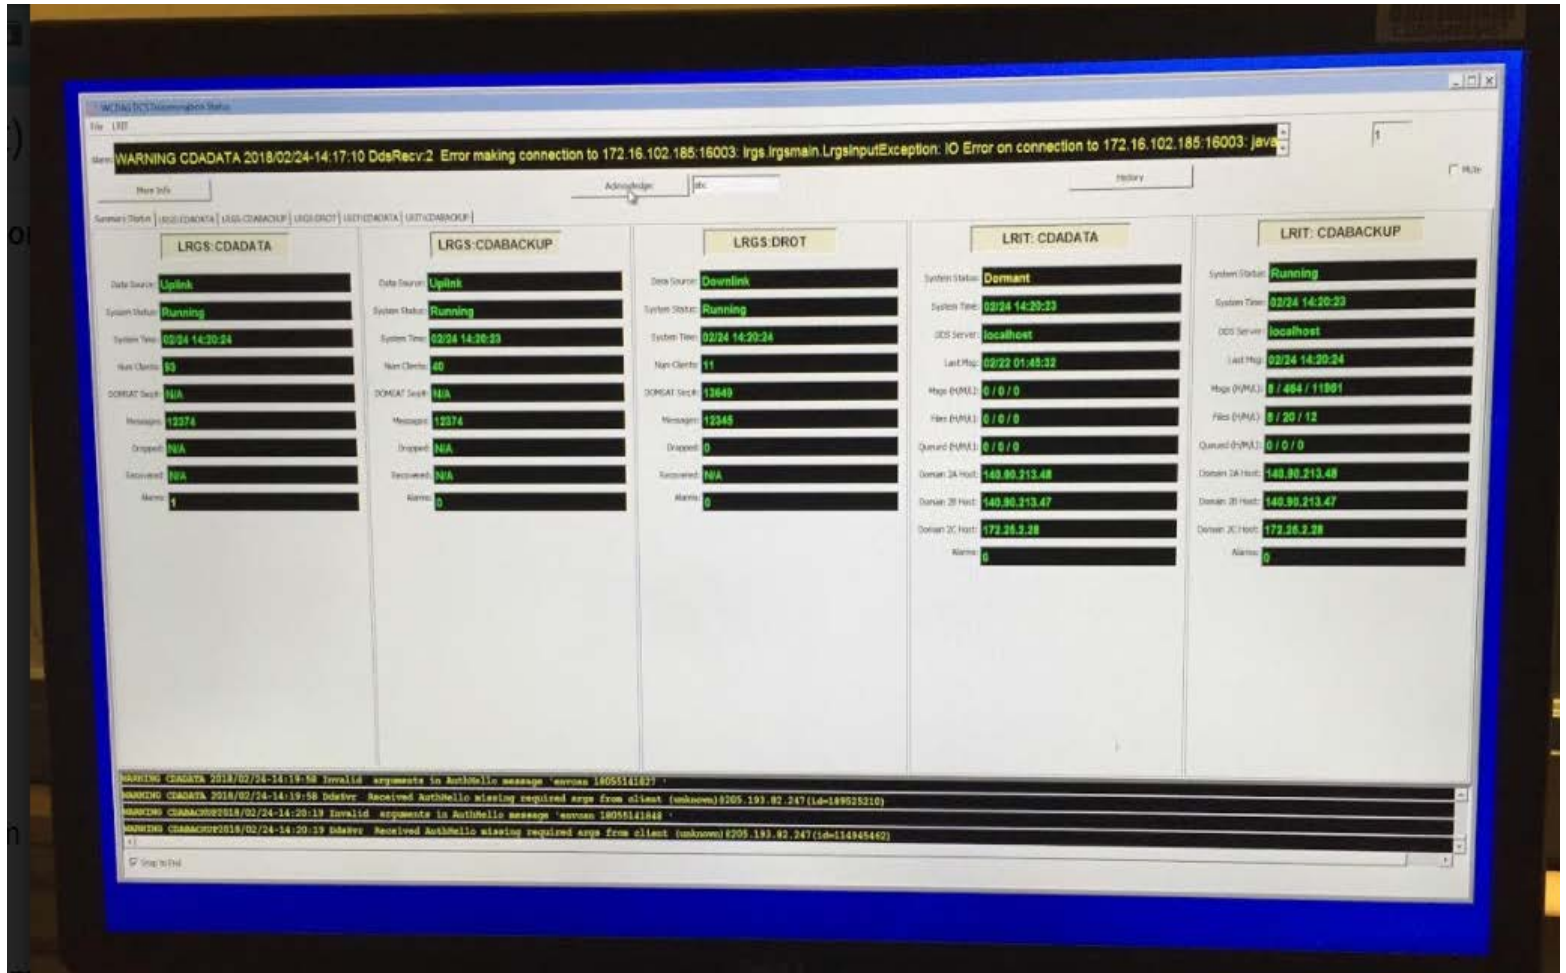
WCDAS DCS Dissemination Status

File LRIT

Alarm WARNING CDADATA 2018/02/24-14:17:10 DdsRecv:2 Error making connection to 172.16.102.185:16003: lrgs.lrgsmain.LrgsInputException: IO Error on connection to 172.16.102.185:16003: java

1

Mute

More Info

Acknowledge

abc

History

Summary Status | LRGS:CDADATA | LRGS:CDABACKUP | LRGS:DROT | LRIT:CDADATA | LRIT:CDABACKUP

LRGS:CDADATA

Data Source: Uplink
System Status: Running
System Time: 02/24 14:20:24
Num Clients: 93
DOMSAT Seq#: N/A
Messages: 12374
Dropped: N/A
Recovered: N/A
Alarms: 1

LRGS:CDABACKUP

Data Source: Uplink
System Status: Running
System Time: 02/24 14:20:23
Num Clients: 40
DOMSAT Seq#: N/A
Messages: 12374
Dropped: N/A
Recovered: N/A
Alarms: 0

LRGS:DROT

Data Source: Downlink
System Status: Running
System Time: 02/24 14:20:24
Num Clients: 11
DOMSAT Seq#: 13649
Messages: 12345
Dropped: 0
Recovered: N/A
Alarms: 0

LRIT: CDADATA

System Status: Dormant
System Time: 02/24 14:20:23
DDS Server: localhost
Last Msg: 02/22 01:45:32
Msgs (H/M/L): 0 / 0 / 0
Files (H/M/L): 0 / 0 / 0
Queued (H/M/L): 0 / 0 / 0
Domain 2A Host: 140.90.213.48
Domain 2B Host: 140.90.213.47
Domain 2C Host: 172.25.2.28
Alarms: 0

LRIT: CDABACKUP

System Status: Running
System Time: 02/24 14:20:23
DDS Server: localhost
Last Msg: 02/24 14:20:24
Msgs (H/M/L): 8 / 464 / 11901
Files (H/M/L): 8 / 20 / 12
Queued (H/M/L): 0 / 0 / 0
Domain 2A Host: 140.90.213.48
Domain 2B Host: 140.90.213.47
Domain 2C Host: 172.25.2.28
Alarms: 0

WARNING CDADATA 2018/02/24-14:19:58 Invalid arguments in AuthHello message 'envoss 18055141827 '
WARNING CDADATA 2018/02/24-14:19:58 DdsSvr Received AuthHello missing required args from client (unknown)@205.193.82.247(id=169525210)
WARNING CDABACKUP2018/02/24-14:20:19 Invalid arguments in AuthHello message 'envoss 18055141848 '
WARNING CDABACKUP2018/02/24-14:20:19 DdsSvr Received AuthHello missing required args from client (unknown)@205.193.82.247(id=114945462)

Snap to End